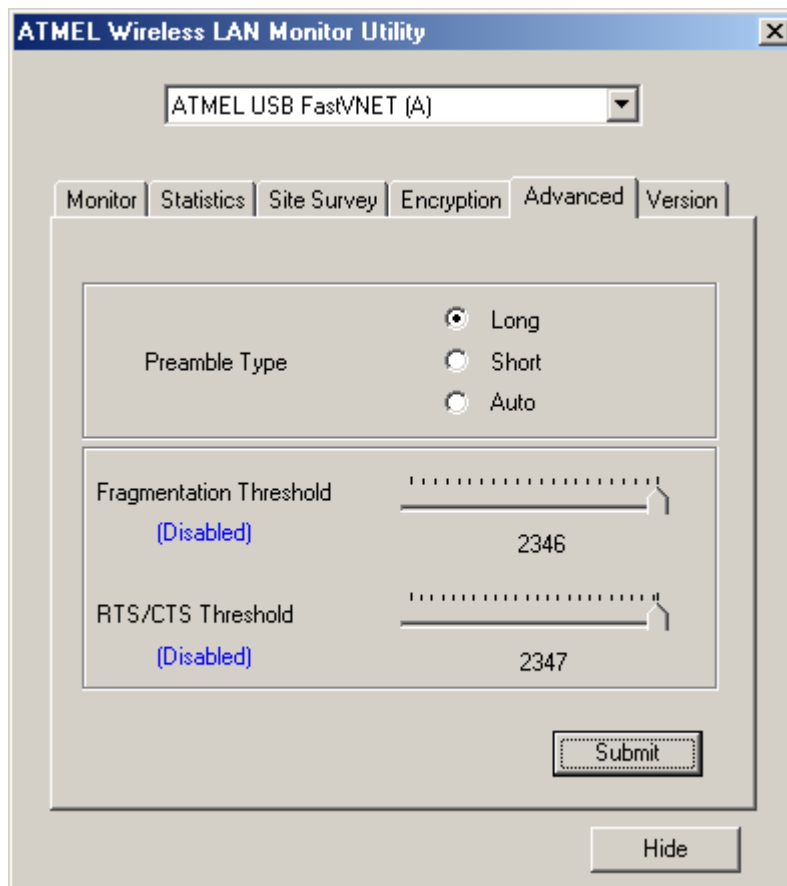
ATMEL Wireless LAN Monitor Utility

ATMEL USB FastVNET (A)

Monitor | Statistics | Site Survey | Encryption | Advanced | Version

Preamble Type

Long
Short
Auto

Fragmentation Threshold
(Disabled)
2346

RTS/CTS Threshold
(Disabled)
2347

Submit

Hide